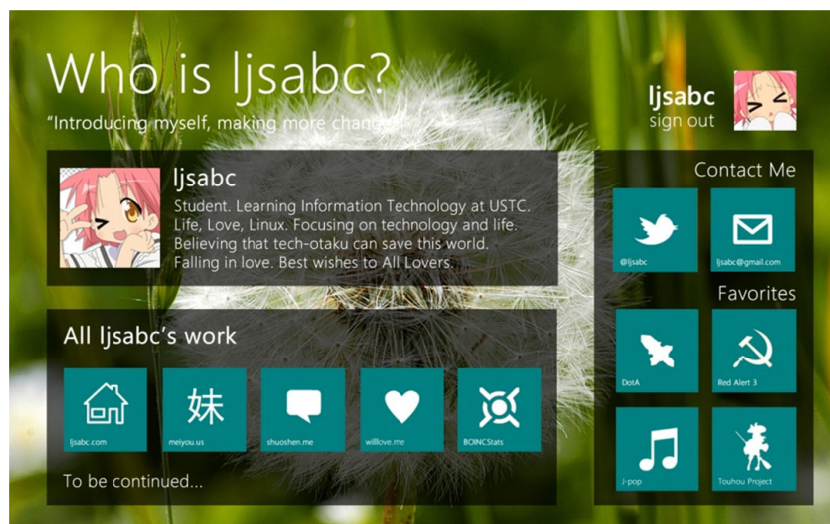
Who is ljsabc?

"Introducing myself, making more changes"

ljsabc
sign out

ljsabc

Student. Learning Information Technology at USTC. Life, Love, Linux. Focusing on technology and life. Believing that tech-otaku can save this world. Falling in love. Best wishes to All Lovers.

All ljsabc's work

ljsabc.com

妹
meiyou.us

shuoshen.me

willlove.me

BOINCStats

To be continued...

Contact Me

@ljsabc

ljsabc@gmail.com

Favorites

DotA

Red Alert 3

J-pop

Touhou Project